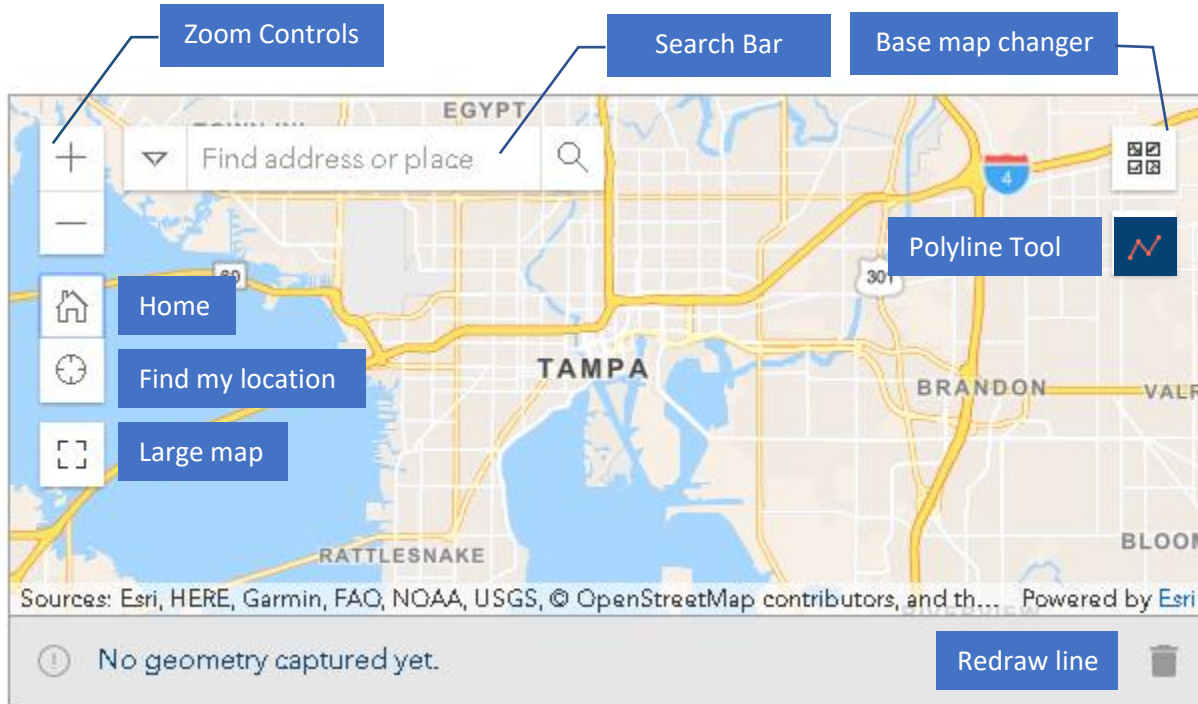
Zoom Controls

Search Bar

Base map changer

EGYPT

TOWN 'N'

Find address or place

4

Polyline Tool

60

301

Home

Find my location

TAMPA

BRANDON

VALR

Large map

RATTLESNAKE

BLOOM

Sources: Esri, HERE, Garmin, FAO, NOAA, USGS, © OpenStreetMap contributors, and th... Powered by Esri

No geometry captured yet.

Redraw line